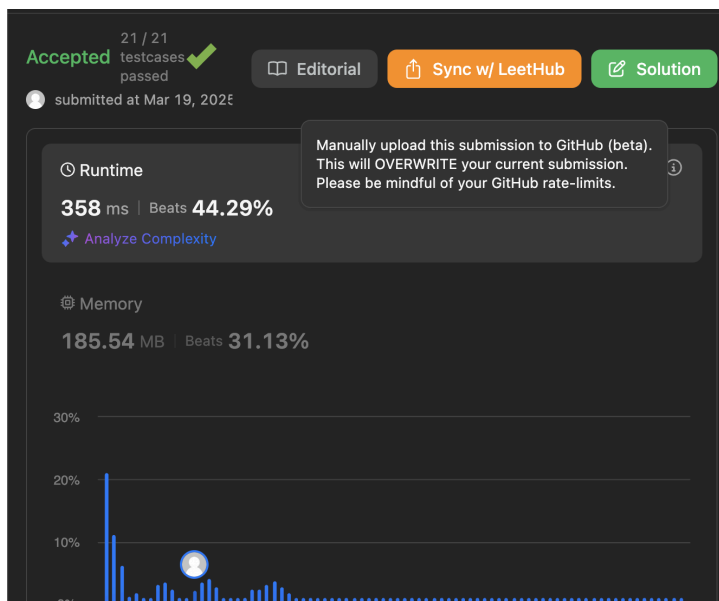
Accepted 21 / 21 testcases passed

submitted at Mar 19, 2025

Editorial

Sync w/ LeetHub

Solution

Manually upload this submission to GitHub (beta). This will OVERWRITE your current submission. Please be mindful of your GitHub rate-limits.

Runtime

358 ms | Beats 44.29%

Analyze Complexity

Memory

185.54 MB | Beats 31.13%

30%

20%

10%